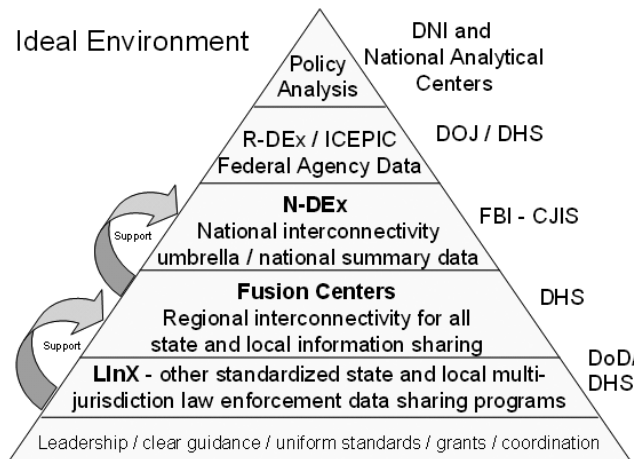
Ideal Environment

Policy Analysis

DNI and National Analytical Centers

R-DEx / ICEPIC Federal Agency Data

DOJ / DHS

N-DEx
National interconnectivity umbrella / national summary data

FBI - CJIS

Support

Fusion Centers
Regional interconnectivity for all state and local information sharing

DHS

Support

LInX - other standardized state and local multi-jurisdiction law enforcement data sharing programs

DoD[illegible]
DHS

Leadership / clear guidance / uniform standards / grants / coordination